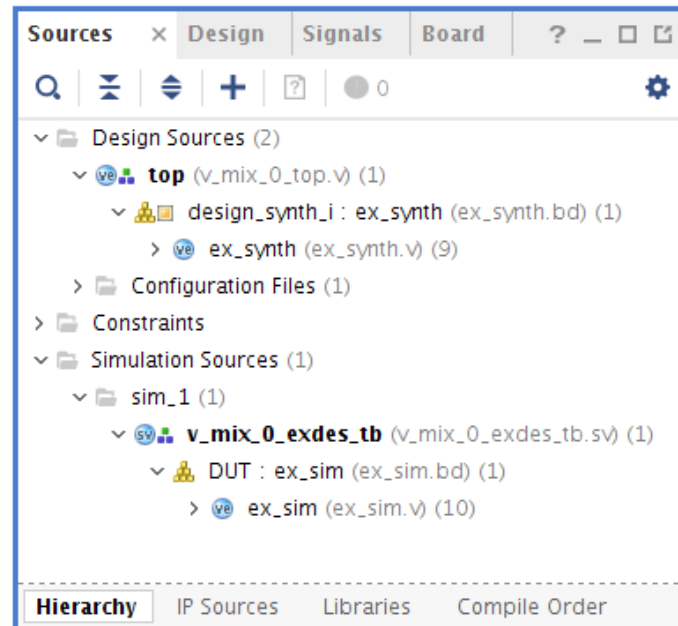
Sources × Design Signals Board ? _ □ ⧉

0

Design Sources (2)
top (v_mix_0_top.v) (1)
design_synth_i : ex_synth (ex_synth.bd) (1)
ex_synth (ex_synth.v) (9)
Configuration Files (1)
Constraints
Simulation Sources (1)
sim_1 (1)
v_mix_0_exdes_tb (v_mix_0_exdes_tb.sv) (1)
DUT : ex_sim (ex_sim.bd) (1)
ex_sim (ex_sim.v) (10)

Hierarchy IP Sources Libraries Compile Order